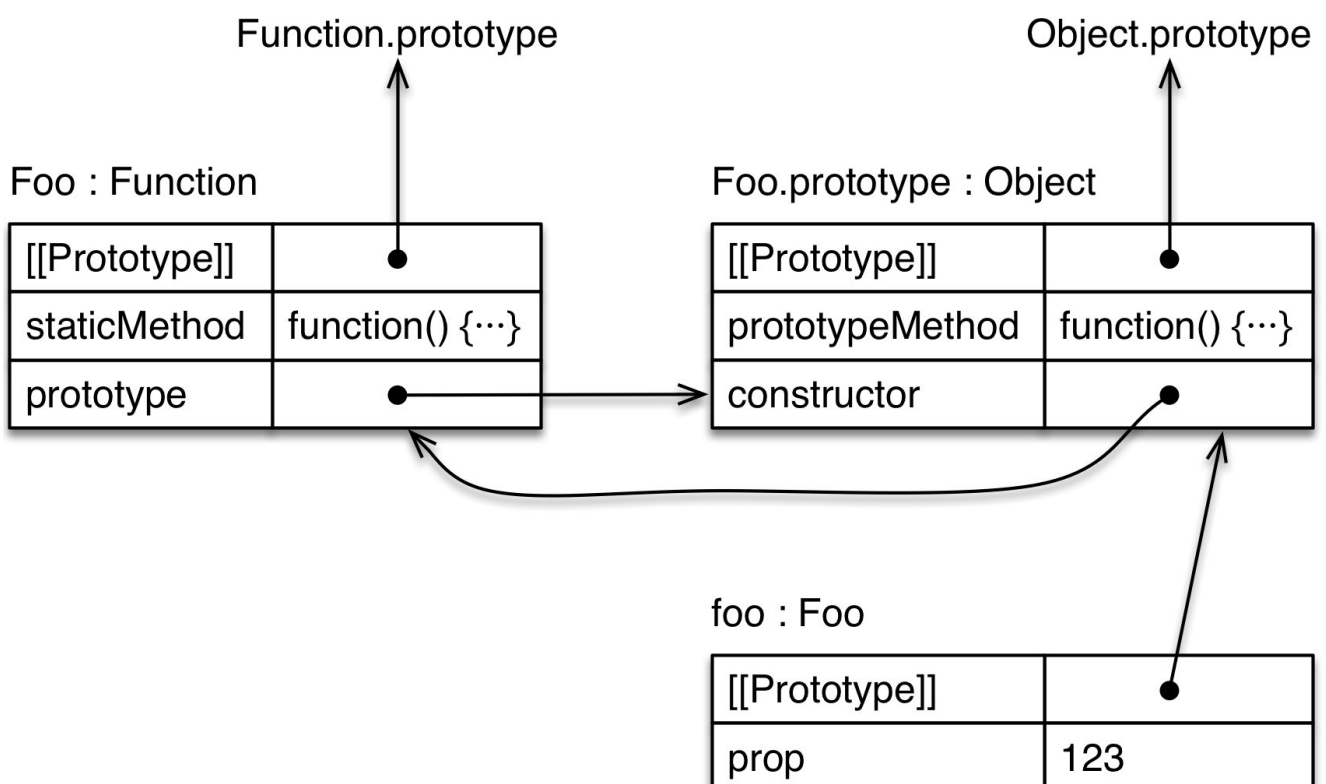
Function.prototype

Object.prototype

Foo : Function

| [[Prototype]] | |
|---|---|
| staticMethod | function() {···} |
| prototype | |

Foo.prototype : Object

| [[Prototype]] | |
|---|---|
| prototypeMethod | function() {···} |
| constructor | |

foo : Foo

| [[Prototype]] | |
|---|---|
| prop | 123 |